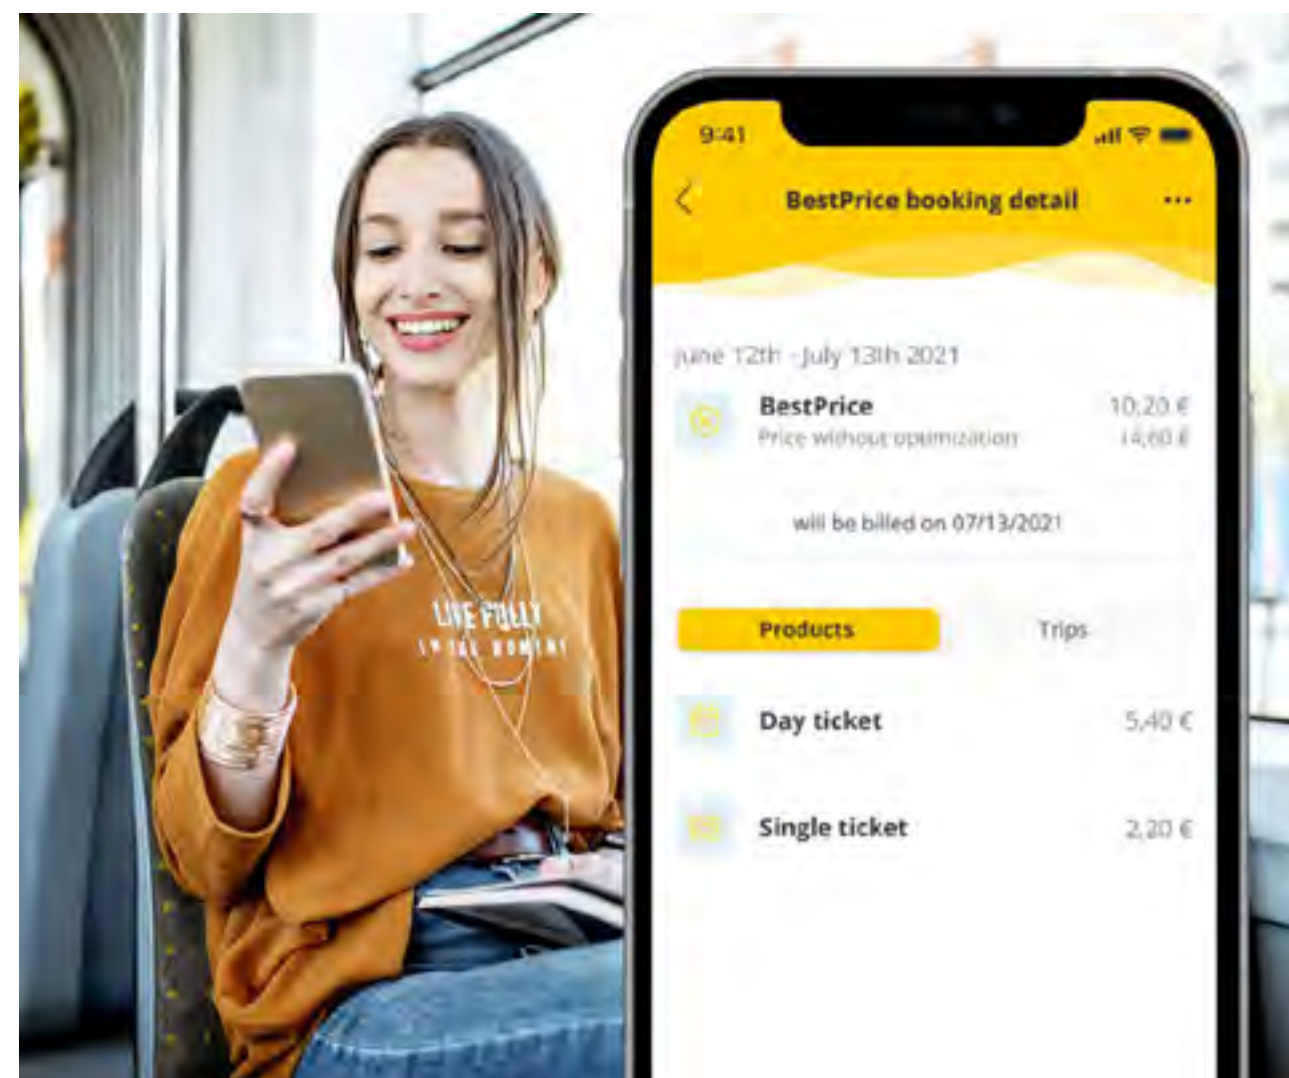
9:41

BestPrice booking detail

June 12th - July 13th 2021

BestPrice 10,20 €
Price without optimization 14,60 €

will be billed on 07/13/2021

Products
Trips

Day ticket 5,40 €

Single ticket 2,20 €

LIVE FULLY
IN THE MOMENT